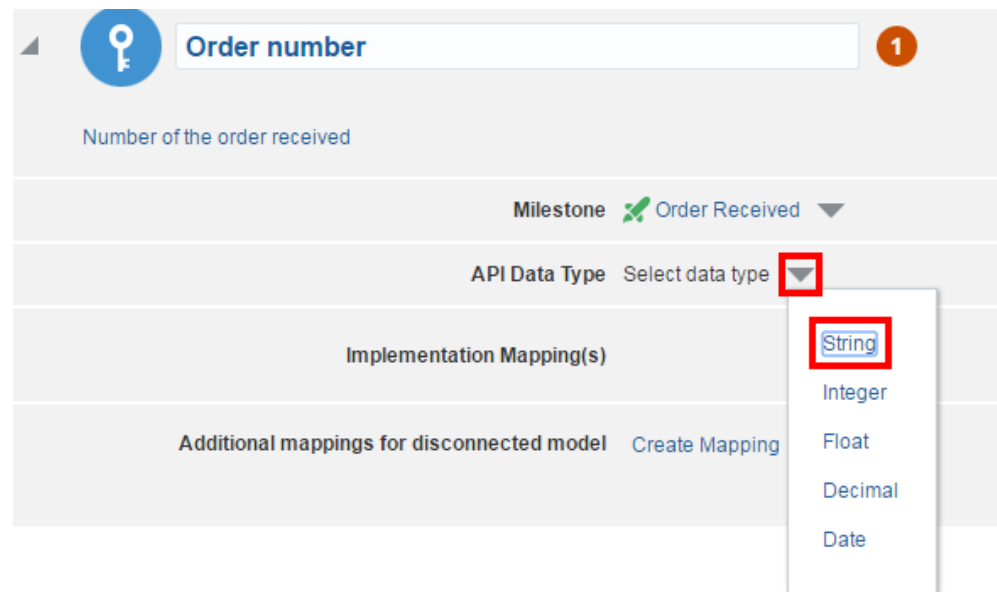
Order number

1

Number of the order received

Milestone Order Received

API Data Type Select data type

Implementation Mapping(s)

Additional mappings for disconnected model Create Mapping

String
Integer
Float
Decimal
Date